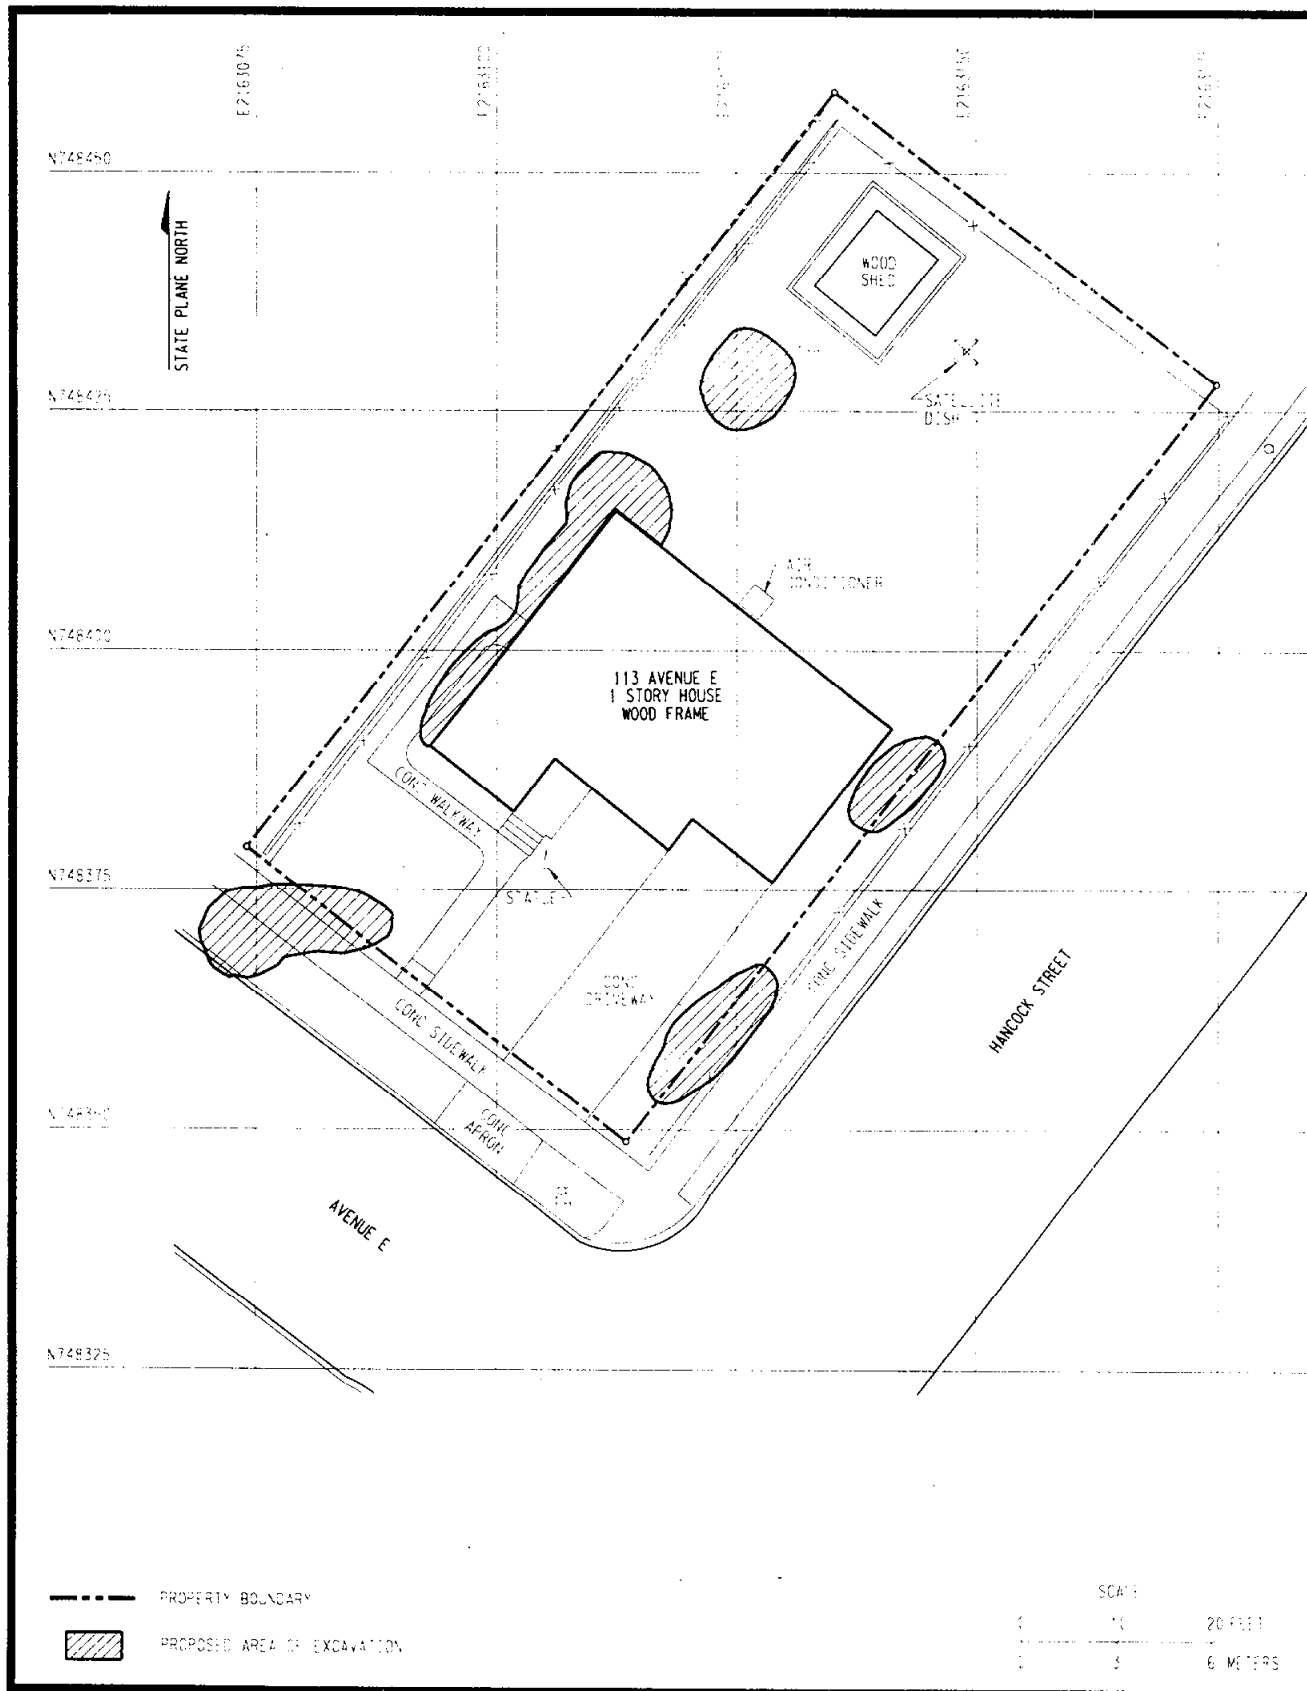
E2163075

E2163100

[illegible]

E2163150

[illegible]

N748450

STATE PLANE NORTH

WOOD SHED

N748425

SATELLITE DISH

AIR CONDITIONER

N748400

113 AVENUE E
1 STORY HOUSE
WOOD FRAME

CONC WALKWAY

N748375

STAIRS

CONC SIDEWALK

CONC DRIVEWAY

CONC SIDEWALK

HANCOCK STREET

N748350

CONC APRON

AVENUE E

N748325

PROPERTY BOUNDARY

PROPOSED AREA OF EXCAVATION

SCALE

0 10 20 FEET

0 3 6 METERS